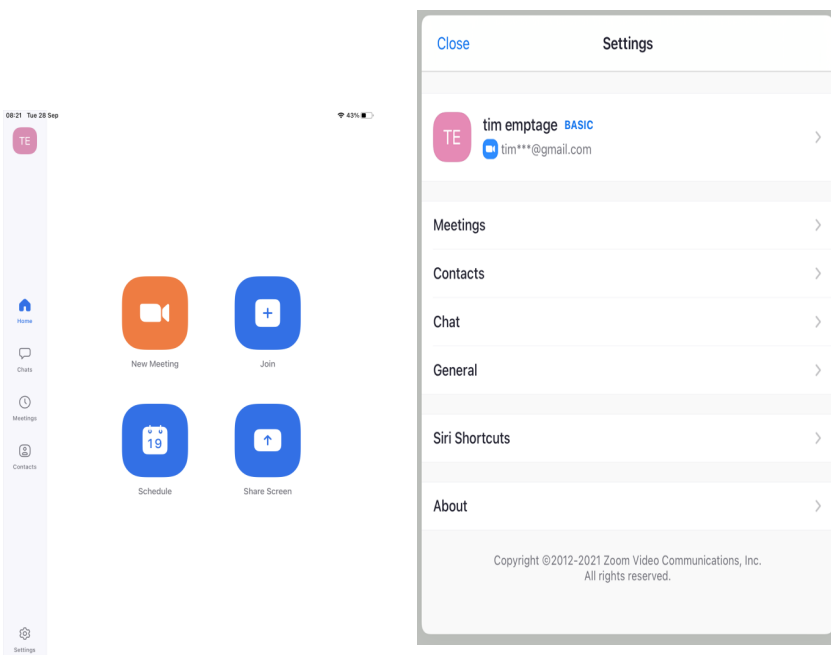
08:21 Tue 28 Sep

43%

TE

Home

Chats

Meetings

Contacts

Settings

New Meeting

Join

19

Schedule

Share Screen

Close

Settings

TE

tim emptage BASIC

tim***@gmail.com

Meetings

Contacts

Chat

General

Siri Shortcuts

About

Copyright ©2012-2021 Zoom Video Communications, Inc. All rights reserved.